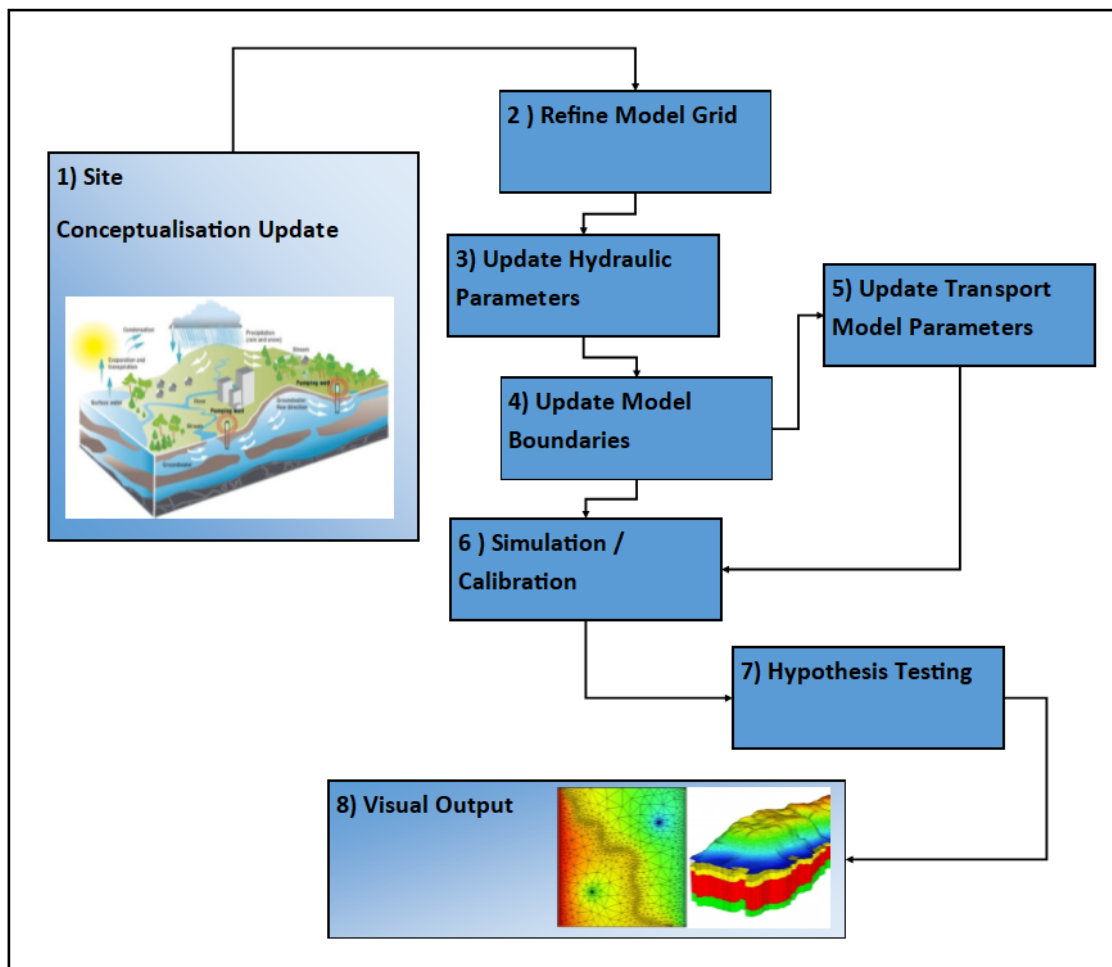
1) Site

Conceptualisation Update

Condensation

Precipitation (rain and snow)

Evaporation and transpiration

Surface water

Stream

Pumping well

River

Groundwater flow direction

Stream

Groundwater

2 ) Refine Model Grid

3) Update Hydraulic Parameters

4) Update Model Boundaries

5) Update Transport Model Parameters

6 ) Simulation / Calibration

7) Hypothesis Testing

8) Visual Output